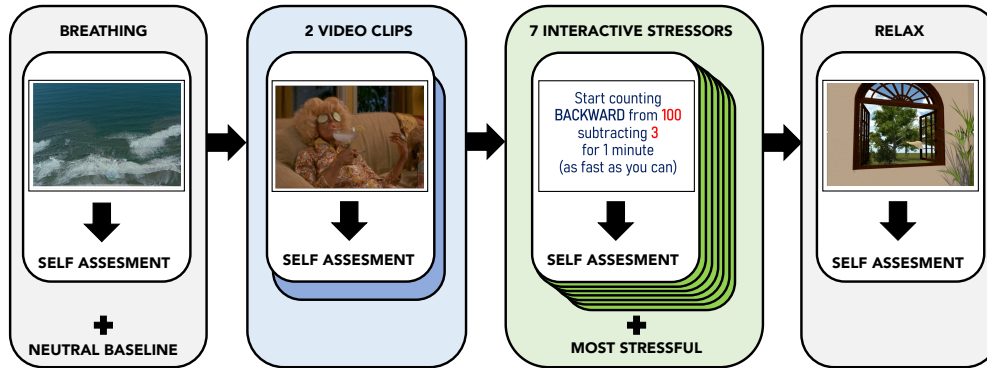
BREATHING

SELF ASSESMENT

NEUTRAL BASELINE

2 VIDEO CLIPS

SELF ASSESMENT

7 INTERACTIVE STRESSORS

Start counting BACKWARD from 100 subtracting 3 for 1 minute (as fast as you can)

SELF ASSESMENT

MOST STRESSFUL

RELAX

SELF ASSESMENT